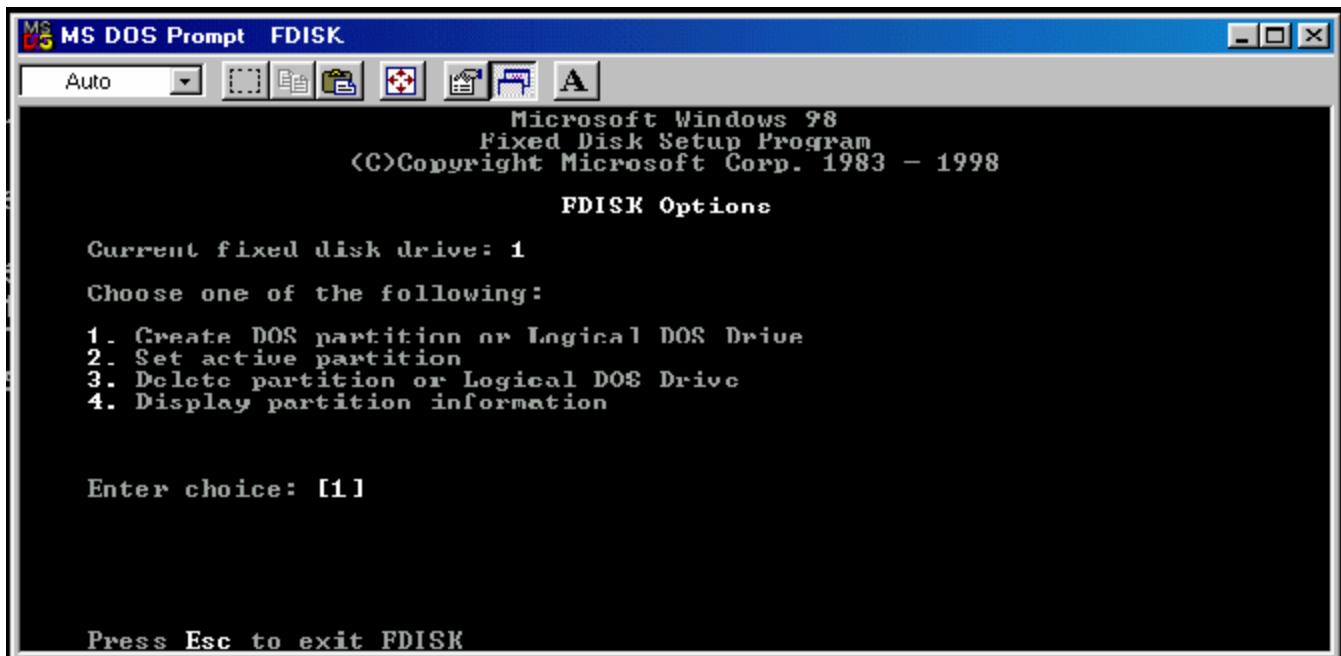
MS DOS Prompt FDISK

Auto

A

Microsoft Windows 98
Fixed Disk Setup Program
(C)Copyright Microsoft Corp. 1983 - 1998

FDISK Options

Current fixed disk drive: 1

Choose one of the following:

1. Create DOS partition or Logical DOS Drive
2. Set active partition
3. Delete partition or Logical DOS Drive
4. Display partition information

Enter choice: [1]

Press Esc to exit FDISK